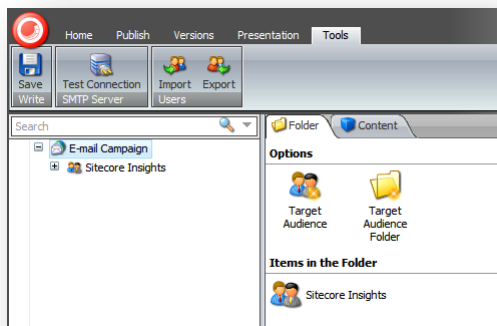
Home Publish Versions Presentation Tools

Save
Write

Test Connection
SMTP Server

Import Export
Users

Search

E-mail Campaign
Sitecore Insights

Folder Content

Options

Target Audience

Target Audience Folder

Items in the Folder

Sitecore Insights